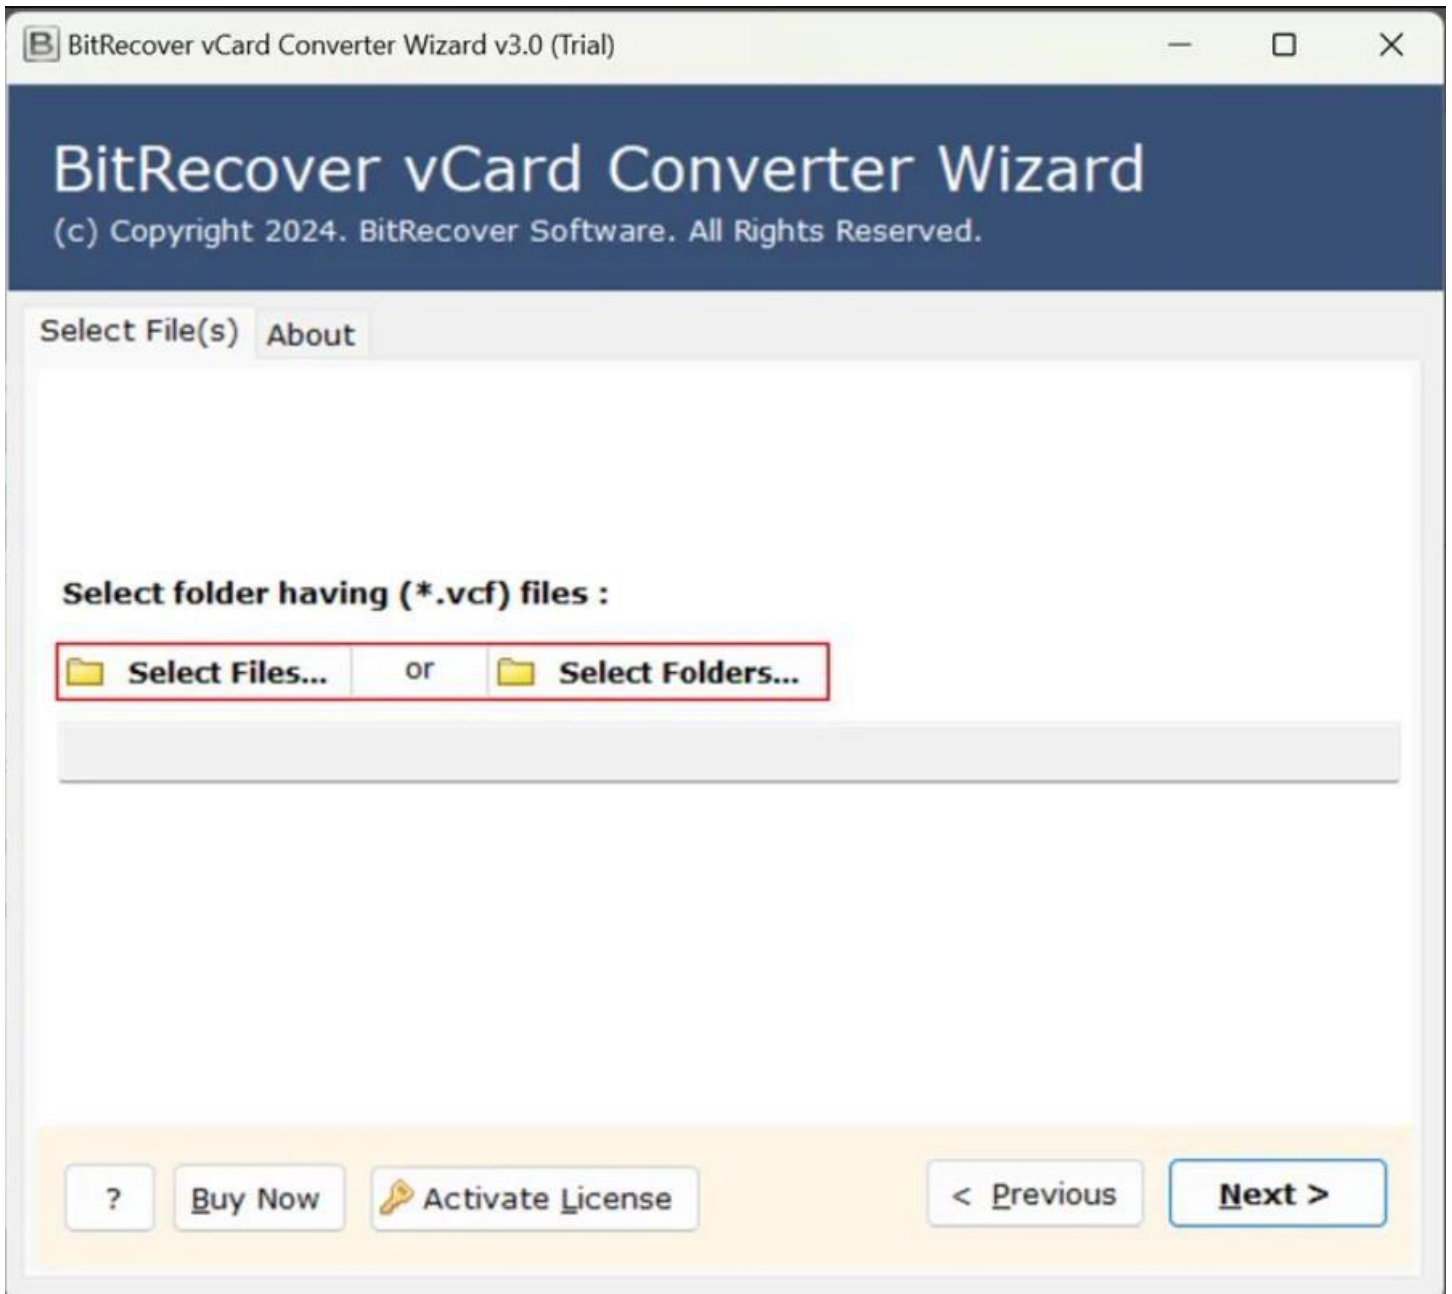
BitRecover vCard Converter Wizard v3.0 (Trial)

BitRecover vCard Converter Wizard
(c) Copyright 2024. BitRecover Software. All Rights Reserved.

Select File(s) About

Select folder having (*.vcf) files :

Select Files... or Select Folders...

? Buy Now Activate License < Previous Next >